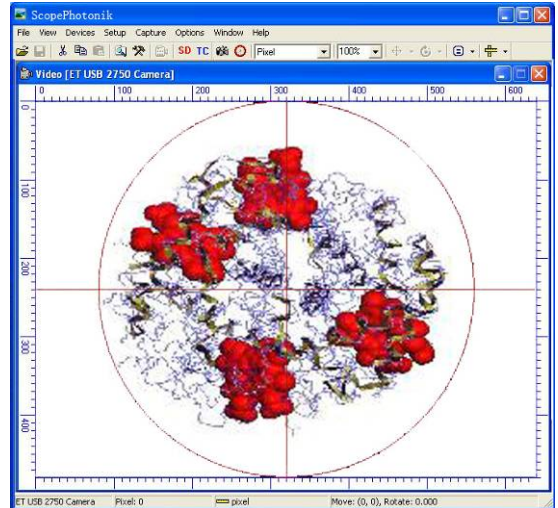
ScopePhotonik
File View Devices Setup Capture Options Window Help
SD TC Pixel 100%
Video [ET USB 2750 Camera]
0 100 200 300 400 500 600
0 100 200 300 400
ET USB 2750 Camera Pixel: 0 pixel Move: (0, 0), Rotate: 0.000